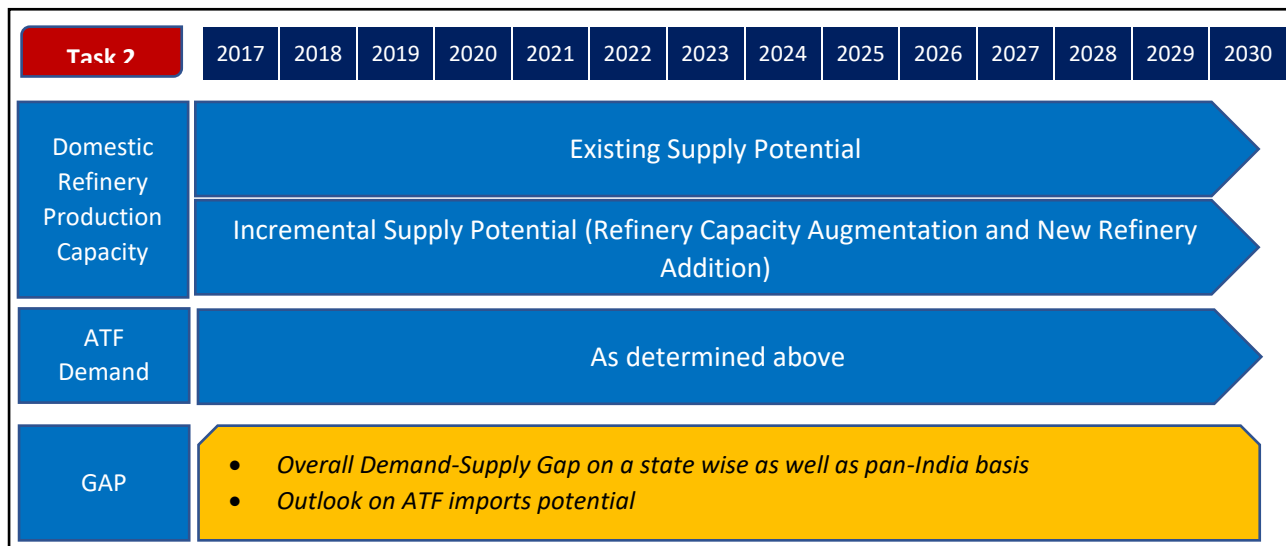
Task 2

| 2017 | 2018 | 2019 | 2020 | 2021 | 2022 | 2023 | 2024 | 2025 | 2026 | 2027 | 2028 | 2029 | 2030 |
|---|---|---|---|---|---|---|---|---|---|---|---|---|---|

Domestic Refinery Production Capacity

Existing Supply Potential

Incremental Supply Potential (Refinery Capacity Augmentation and New Refinery Addition)

ATF Demand

As determined above

GAP

- *Overall Demand-Supply Gap on a state wise as well as pan-India basis*
- *Outlook on ATF imports potential*